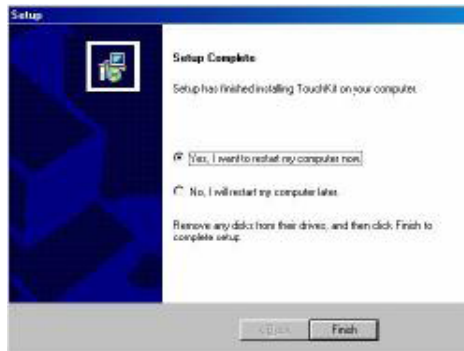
Setup

Setup Complete

Setup has finished installing TouchKit on your computer.

Yes, I want to restart my computer now.

No, I will restart my computer later.

Remove any disks from their drives, and then click Finish to complete setup.

< Back

Finish